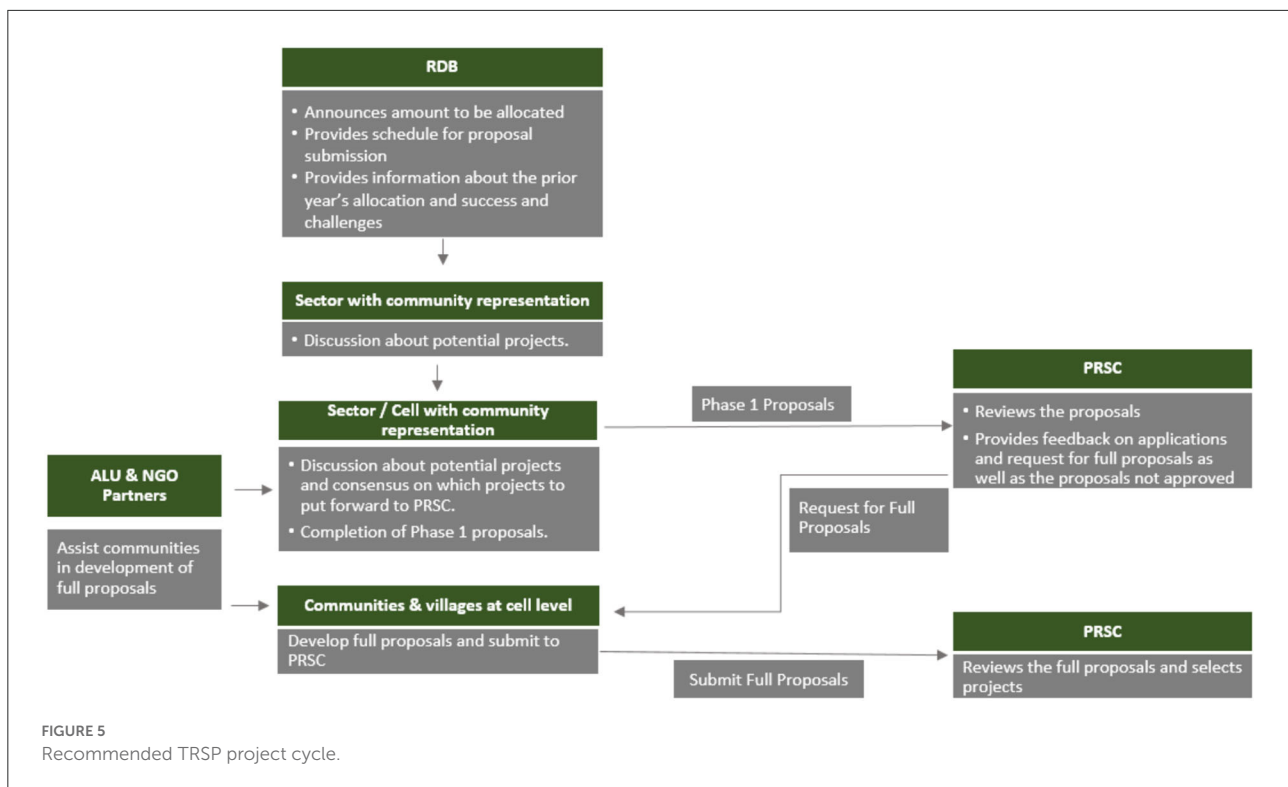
RDB

• Announces amount to be allocated
• Provides schedule for proposal submission
• Provides information about the prior year's allocation and success and challenges

Sector with community representation

• Discussion about potential projects.

Sector / Cell with community representation

• Discussion about potential projects and consensus on which projects to put forward to PRSC.
• Completion of Phase 1 proposals.

Phase 1 Proposals

PRSC

• Reviews the proposals
• Provides feedback on applications and request for full proposals as well as the proposals not approved

ALU & NGO Partners

Assist communities in development of full proposals

Request for Full Proposals

Communities & villages at cell level

Develop full proposals and submit to PRSC

Submit Full Proposals

PRSC

Reviews the full proposals and selects projects

FIGURE 5
Recommended TRSP project cycle.